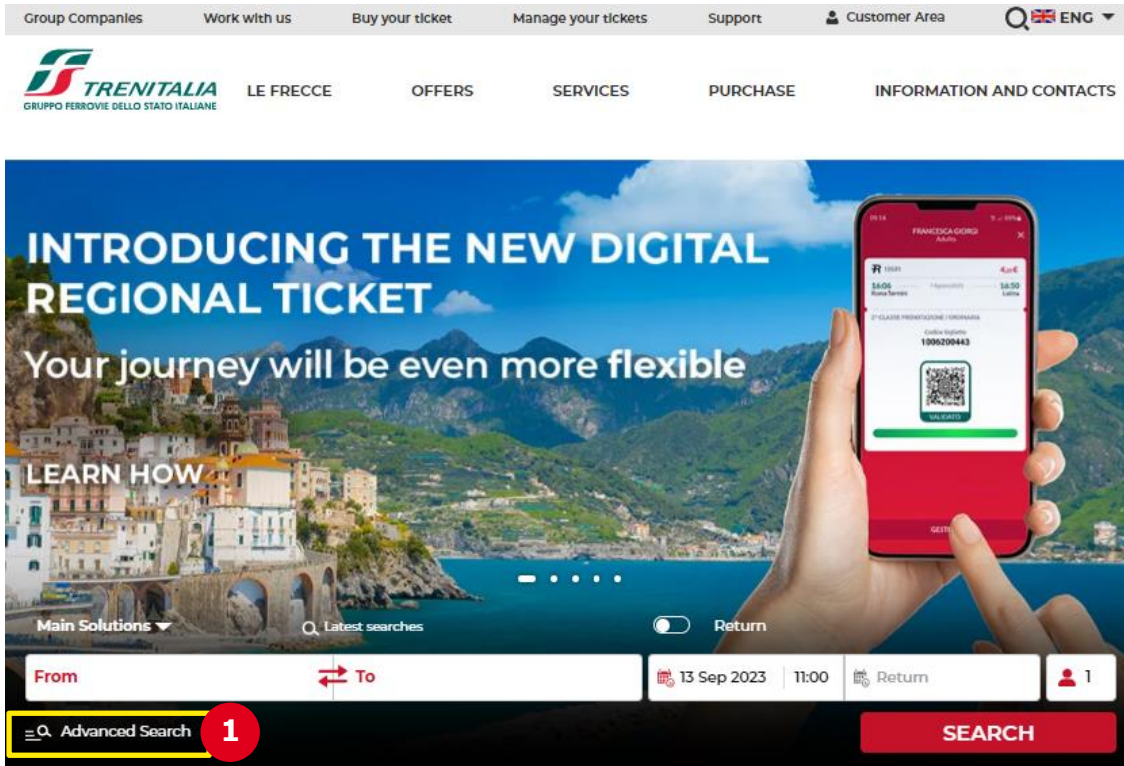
Group Companies Work with us Buy your ticket Manage your tickets Support Customer Area ENG

TRENITALIA
GRUPPO FERROVIE DELLO STATO ITALIANE

LE FRECCE OFFERS SERVICES PURCHASE INFORMATION AND CONTACTS

INTRODUCING THE NEW DIGITAL REGIONAL TICKET

Your journey will be even more flexible

LEARN HOW

FRANCESCA GIORGI
Adulto

Codice biglietto
1006200443

VALIDATO

Main Solutions Latest searches Return

From To 13 Sep 2023 11:00 Return 1

Advanced Search 1

SEARCH